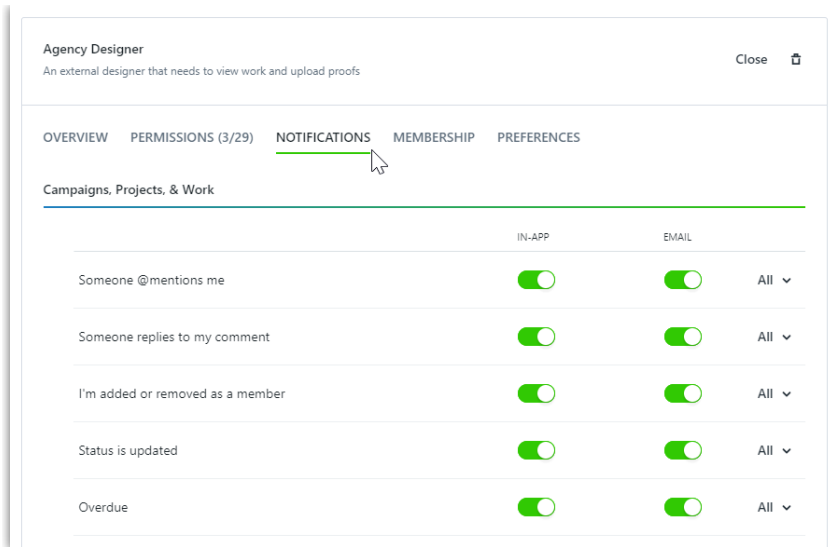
Agency Designer
An external designer that needs to view work and upload proofs

Close

OVERVIEW PERMISSIONS (3/29) NOTIFICATIONS MEMBERSHIP PREFERENCES

Campaigns, Projects, & Work

| | IN-APP | EMAIL | |
|---|---|---|---|
| Someone @mentions me | | | All |
| Someone replies to my comment | | | All |
| I'm added or removed as a member | | | All |
| Status is updated | | | All |
| Overdue | | | All |